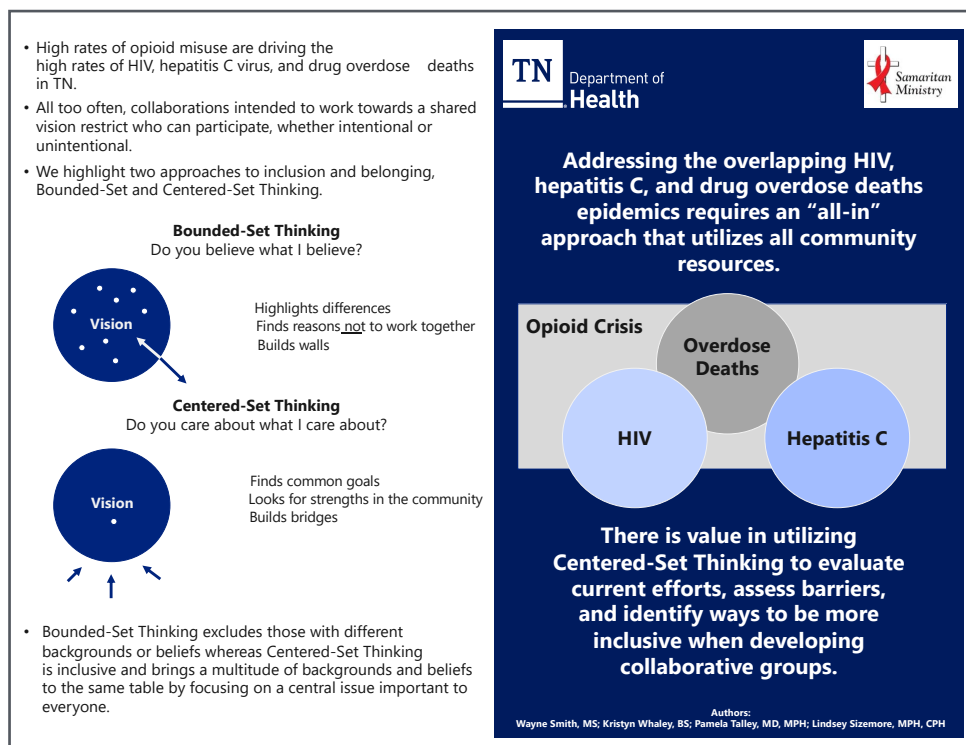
• High rates of opioid misuse are driving the high rates of HIV, hepatitis C virus, and drug overdose deaths in TN.

• All too often, collaborations intended to work towards a shared vision restrict who can participate, whether intentional or unintentional.

• We highlight two approaches to inclusion and belonging, Bounded-Set and Centered-Set Thinking.

Bounded-Set Thinking
Do you believe what I believe?

Vision

Highlights differences
Finds reasons not to work together
Builds walls

Centered-Set Thinking
Do you care about what I care about?

Vision

Finds common goals
Looks for strengths in the community
Builds bridges

• Bounded-Set Thinking excludes those with different backgrounds or beliefs whereas Centered-Set Thinking is inclusive and brings a multitude of backgrounds and beliefs to the same table by focusing on a central issue important to everyone.

TN Department of Health

Samaritan Ministry

Addressing the overlapping HIV, hepatitis C, and drug overdose deaths epidemics requires an "all-in" approach that utilizes all community resources.

Opioid Crisis

Overdose Deaths

HIV

Hepatitis C

There is value in utilizing Centered-Set Thinking to evaluate current efforts, assess barriers, and identify ways to be more inclusive when developing collaborative groups.

Authors:
Wayne Smith, MS; Kristyn Whaley, BS; Pamela Talley, MD, MPH; Lindsey Sizemore, MPH, CPH